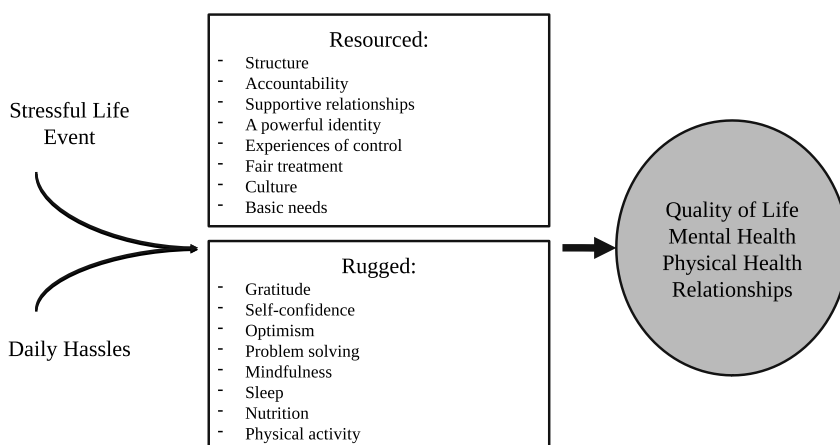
Stressful Life Event

Daily Hassles

Resourced:
- Structure
- Accountability
- Supportive relationships
- A powerful identity
- Experiences of control
- Fair treatment
- Culture
- Basic needs

Rugged:
- Gratitude
- Self-confidence
- Optimism
- Problem solving
- Mindfulness
- Sleep
- Nutrition
- Physical activity

Quality of Life
Mental Health
Physical Health
Relationships